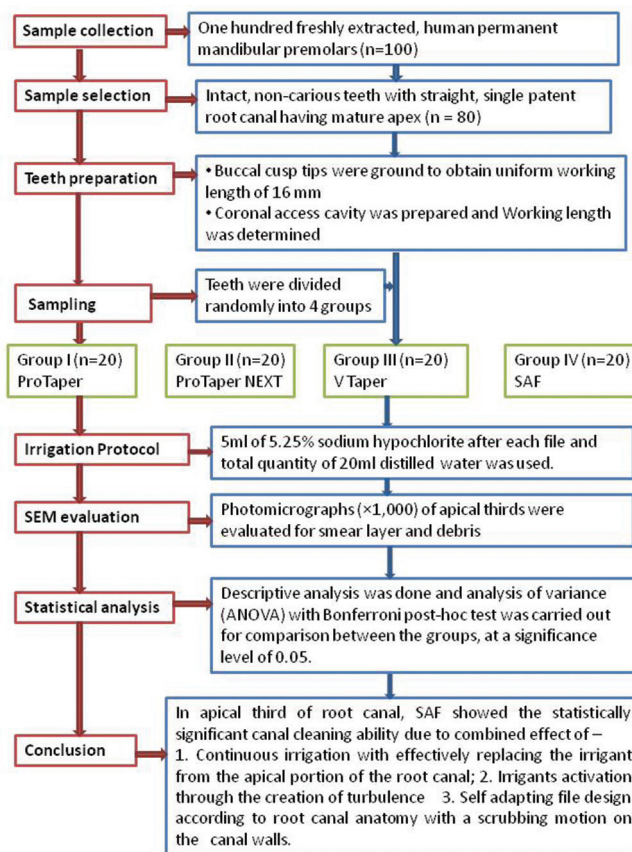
Sample collection

One hundred freshly extracted, human permanent mandibular premolars (n=100)

Sample selection

Intact, non-carious teeth with straight, single patent root canal having mature apex (n = 80)

Teeth preparation

• Buccal cusp tips were ground to obtain uniform working length of 16 mm
• Coronal access cavity was prepared and Working length was determined

Sampling

Teeth were divided randomly into 4 groups

Group I (n=20) ProTaper

Group II (n=20) ProTaper NEXT

Group III (n=20) V Taper

Group IV (n=20) SAF

Irrigation Protocol

5ml of 5.25% sodium hypochlorite after each file and total quantity of 20ml distilled water was used.

SEM evaluation

Photomicrographs (×1,000) of apical thirds were evaluated for smear layer and debris

Statistical analysis

Descriptive analysis was done and analysis of variance (ANOVA) with Bonferroni post-hoc test was carried out for comparison between the groups, at a significance level of 0.05.

Conclusion

In apical third of root canal, SAF showed the statistically significant canal cleaning ability due to combined effect of – 1. Continuous irrigation with effectively replacing the irrigant from the apical portion of the root canal; 2. Irrigants activation through the creation of turbulence 3. Self adapting file design according to root canal anatomy with a scrubbing motion on the canal walls.